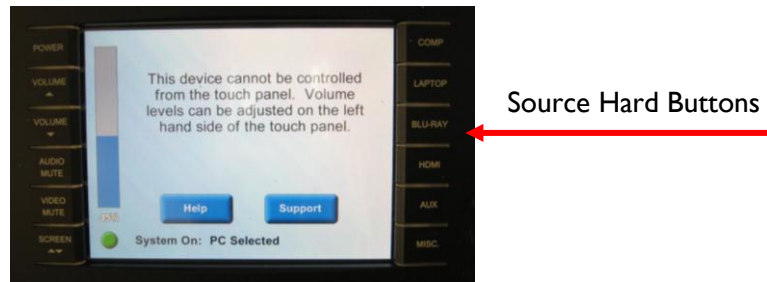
POWER

VOLUME

VOLUME

AUDIO MUTE

VIDEO MUTE

SCREEN

This device cannot be controlled from the touch panel. Volume levels can be adjusted on the left hand side of the touch panel.

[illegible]

Help

Support

System On: PC Selected

COMP

LAPTOP

BLU-RAY

HDMI

AUX

MISC.

Source Hard Buttons